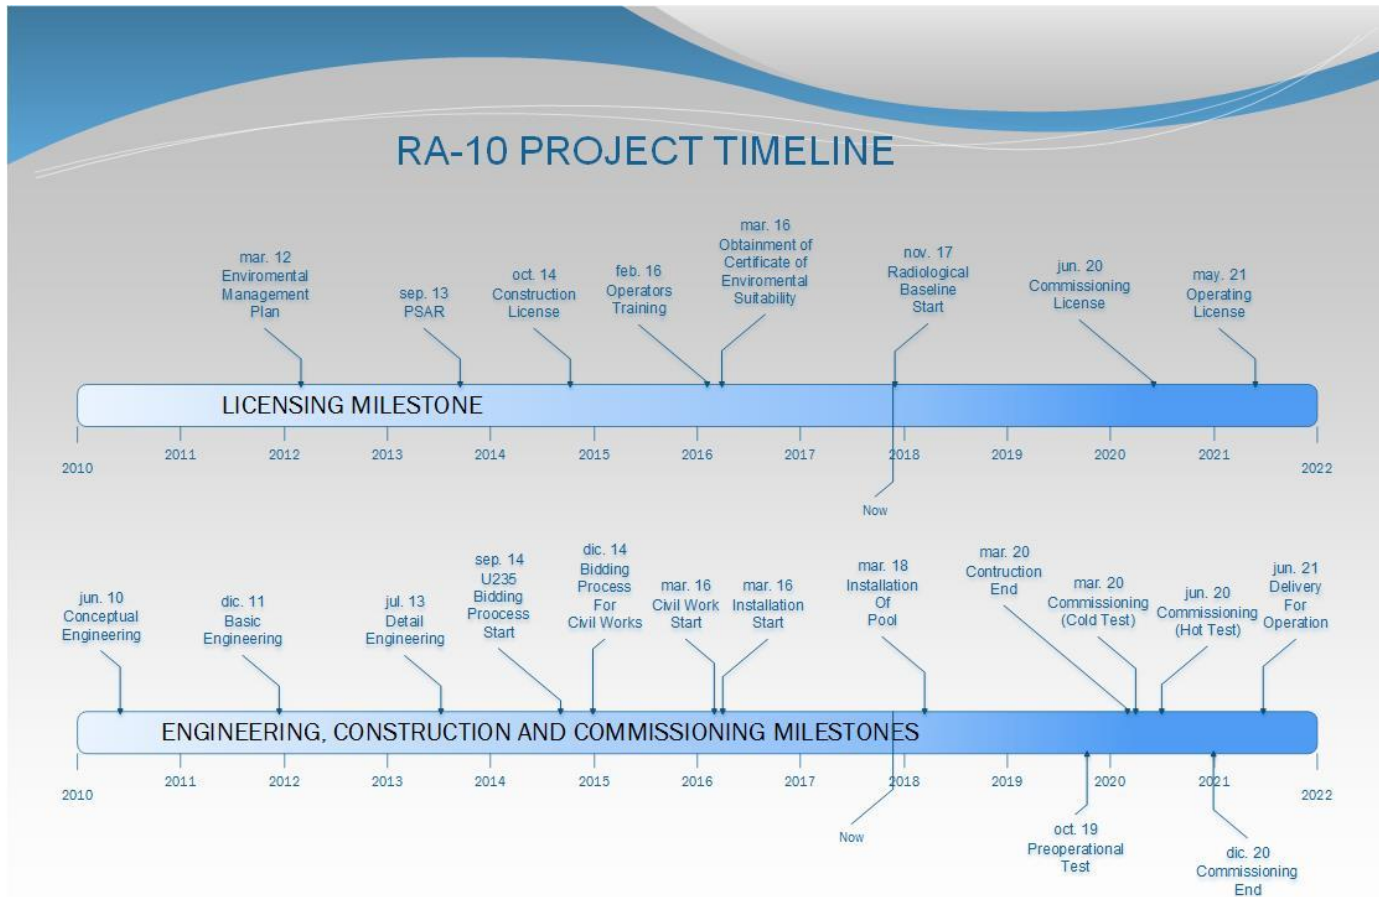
RA-10 PROJECT TIMELINE

mar. 12 Enviromental Management Plan

sep. 13 PSAR

oct. 14 Construction License

feb. 16 Operators Training

mar. 16 Obtainment of Certificate of Enviromental Suitability

nov. 17 Radiological Baseline Start

jun. 20 Commissioning License

may. 21 Operating License

LICENSING MILESTONE

2010 2011 2012 2013 2014 2015 2016 2017 2018 2019 2020 2021 2022

Now

jun. 10 Conceptual Engineering

dic. 11 Basic Engineering

jul. 13 Detail Engineering

sep. 14 U235 Bidding Proocess Start

dic. 14 Bidding Process For Civil Works

mar. 16 Civil Work Start

mar. 16 Installation Start

mar. 18 Installation Of Pool

mar. 20 Contruction End

mar. 20 Commissioning (Cold Test)

jun. 20 Commissioning (Hot Test)

jun. 21 Delivery For Operation

ENGINEERING, CONSTRUCTION AND COMMISSIONING MILESTONES

2010 2011 2012 2013 2014 2015 2016 2017 2018 2019 2020 2021 2022

Now

oct. 19 Preoperational Test

dic. 20 Commissioning End